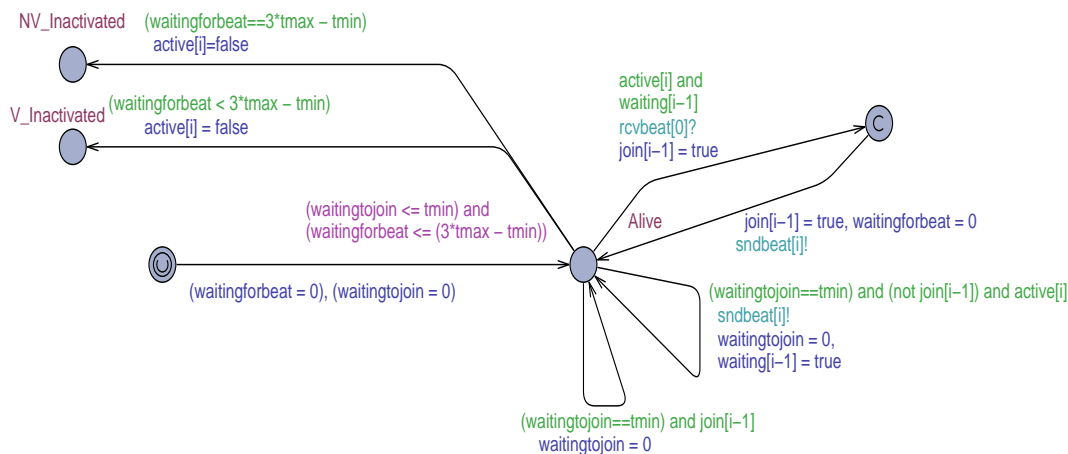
NV_Inactivated

(waitingforbeat==3*tmax – tmin)
active[i]=false

V_Inactivated

(waitingforbeat < 3*tmax – tmin)
active[i] = false

active[i] and
waiting[i–1]
rcvbeat[0]?
join[i–1] = true

C

(waitingtojoin <= tmin) and
(waitingforbeat <= (3*tmax – tmin))

Alive

join[i–1] = true, waitingforbeat = 0
sndbeat[i]!

U

(waitingforbeat = 0), (waitingtojoin = 0)

(waitingtojoin==tmin) and (not join[i–1]) and active[i]
sndbeat[i]!
waitingtojoin = 0,
waiting[i–1] = true

(waitingtojoin==tmin) and join[i–1]
waitingtojoin = 0